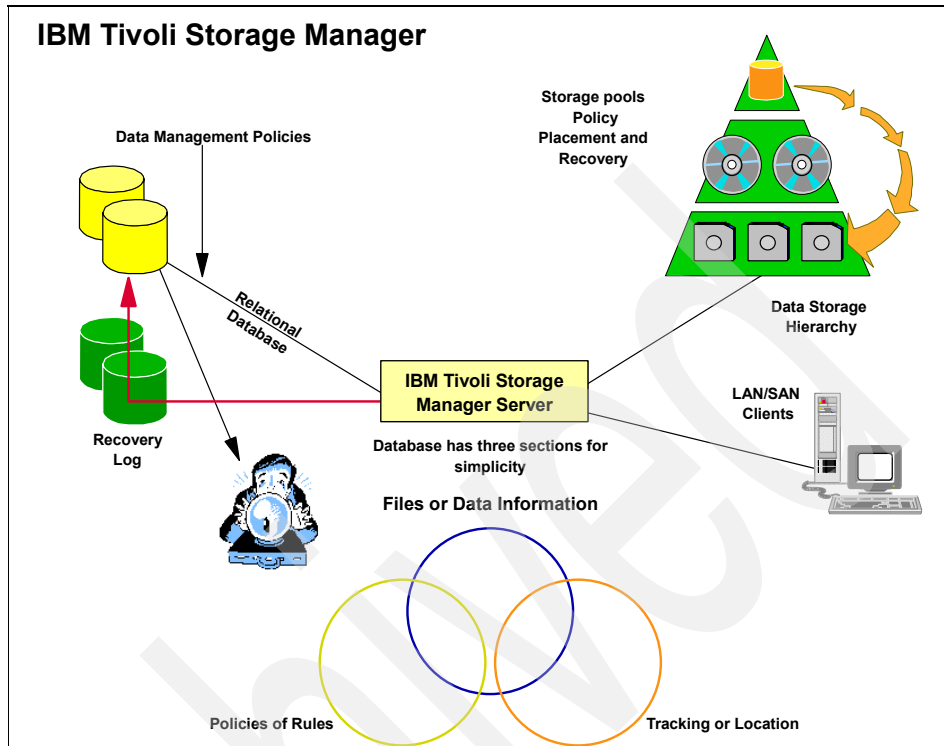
IBM Tivoli Storage Manager

Data Management Policies

Storage pools
Policy
Placement and
Recovery

Relational
Database

Data Storage
Hierarchy

IBM Tivoli Storage
Manager Server

LAN/SAN
Clients

Recovery
Log

Database has three sections for
simplicity

Files or Data Information

Policies of Rules

Tracking or Location